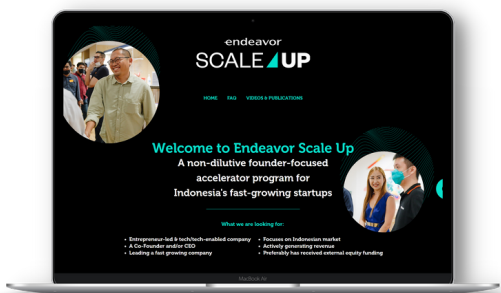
endeavor
SCALE UP

HOME FAQ VIDEOS & PUBLICATIONS

Welcome to Endeavor Scale Up
A non-dilutive founder-focused accelerator program for Indonesia's fast-growing startups

What we are looking for:

• Entrepreneur-led & tech/tech-enabled company
• A Co-Founder and/or CEO
• Leading a fast growing company

• Focuses on Indonesian market
• Actively generating revenue
• Preferably has received external equity funding

MacBook Air